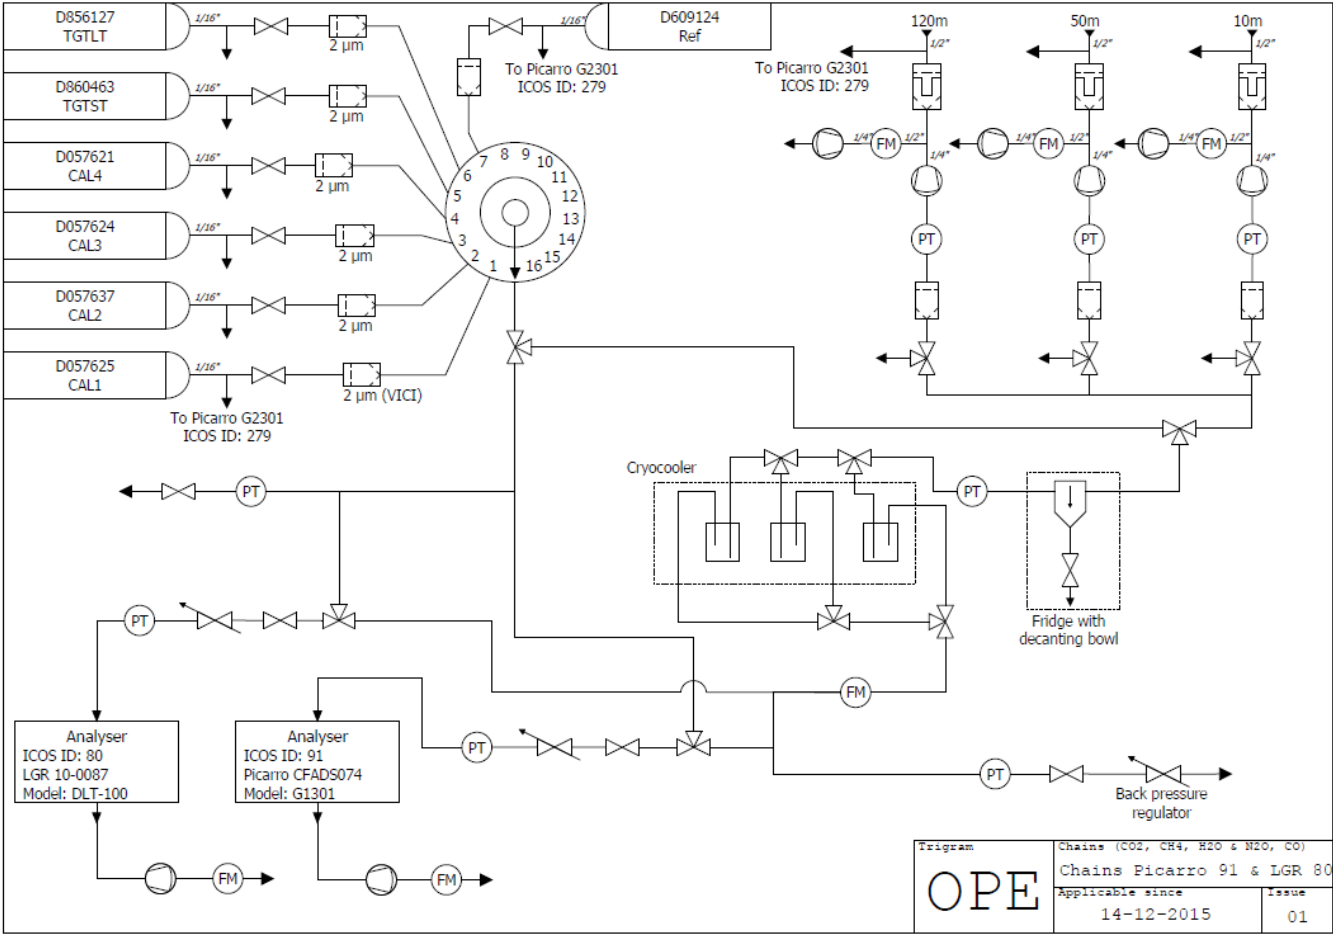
D856127
TGTLT
1/16"
2 µm

D860463
TGTST
1/16"
2 µm

D057621
CAL4
1/16"
2 µm

D057624
CAL3
1/16"
2 µm

D057637
CAL2
1/16"
2 µm

D057625
CAL1
1/16"
2 µm (VICI)

To Picarro G2301
ICOS ID: 279

D609124
Ref
1/16"
To Picarro G2301
ICOS ID: 279

1 2 3 4 5 6 7 8 9 10 11 12 13 14 15 16

120m
1/2"
50m
1/2"
10m
1/2"
To Picarro G2301
ICOS ID: 279

FM 1/4" 1/2" 1/4"
FM 1/4" 1/2" 1/4"
FM 1/4" 1/2" 1/4"

PT
PT
PT

Cryocooler
PT
Fridge with
decanting bowl

PT
PT
PT
PT
FM
PT
PT

Analyser
ICOS ID: 80
LGR 10-0087
Model: DLT-100

Analyser
ICOS ID: 91
Picarro CFADS074
Model: G1301

Back pressure
regulator

FM
FM

Trigram
OPE
Chains (CO2, CH4, H2O & N2O, CO)
Chains Picarro 91 & LGR 80
Applicable since
14-12-2015
Issue
01